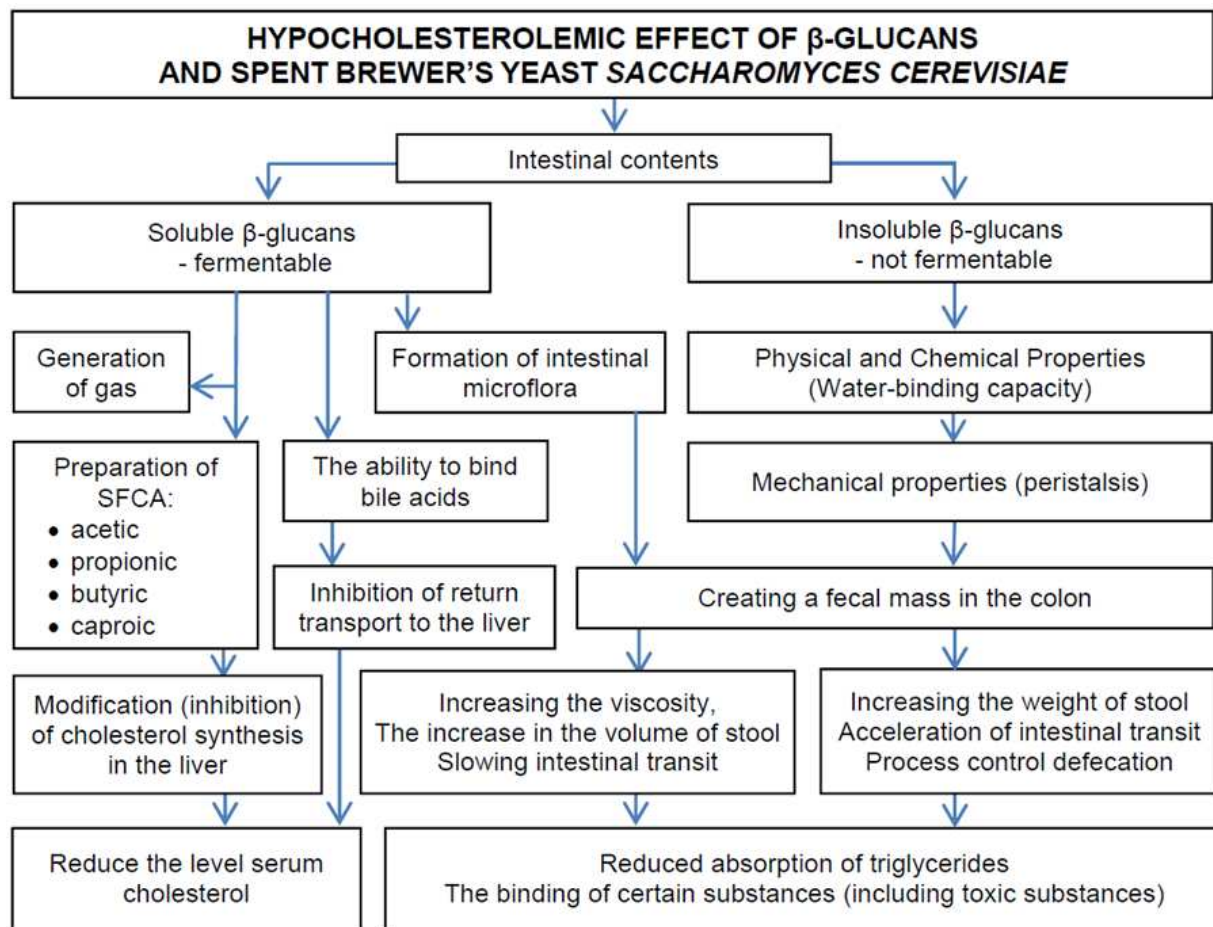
HYPOCHOLESTEROLEMIC EFFECT OF β-GLUCANS AND SPENT BREWER'S YEAST *SACCHAROMYCES CEREVISIAE*

Intestinal contents

Soluble β-glucans - fermentable

Insoluble β-glucans - not fermentable

Generation of gas

Formation of intestinal microflora

Physical and Chemical Properties (Water-binding capacity)

Preparation of SFCA:
• acetic
• propionic
• butyric
• caproic

The ability to bind bile acids

Mechanical properties (peristalsis)

Inhibition of return transport to the liver

Creating a fecal mass in the colon

Modification (inhibition) of cholesterol synthesis in the liver

Increasing the viscosity, The increase in the volume of stool Slowing intestinal transit

Increasing the weight of stool Acceleration of intestinal transit Process control defecation

Reduce the level serum cholesterol

Reduced absorption of triglycerides The binding of certain substances (including toxic substances)